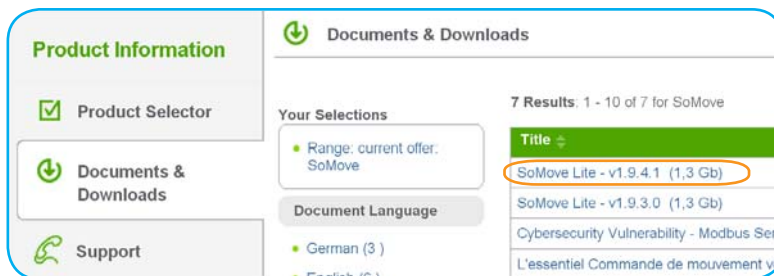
Product Information

Product Selector

Documents & Downloads

Support

Documents & Downloads

Your Selections

• Range: current offer: SoMove

Document Language

• German (3 )

• English (6 )

7 Results: 1 - 10 of 7 for SoMove

| Title |
|---|
| SoMove Lite - v1.9.4.1 (1,3 Gb) |
| SoMove Lite - v1.9.3.0 (1,3 Gb) |
| Cybersecurity Vulnerability - Modbus Ser |
| L'essentiel Commande de mouvement v |